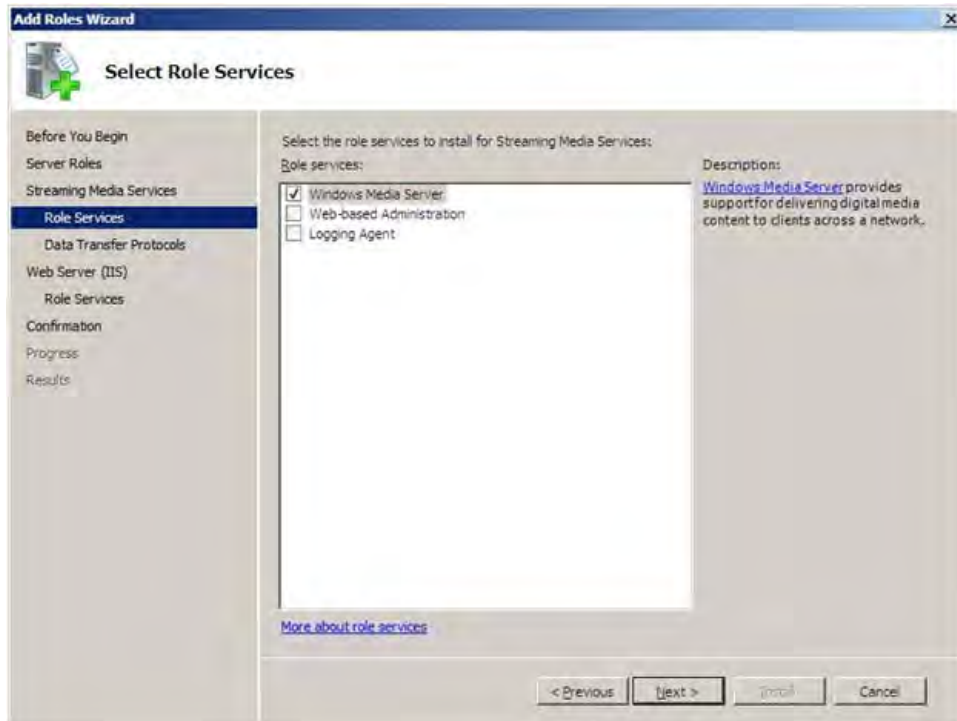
Add Roles Wizard

Select Role Services

Before You Begin
Server Roles
Streaming Media Services
Role Services
Data Transfer Protocols
Web Server (IIS)
Role Services
Confirmation
Progress
Results

Select the role services to install for Streaming Media Services:
Role services:
Windows Media Server
Web-based Administration
Logging Agent

Description:
Windows Media Server provides support for delivering digital media content to clients across a network.

More about role services

< Previous
Next >
Install
Cancel